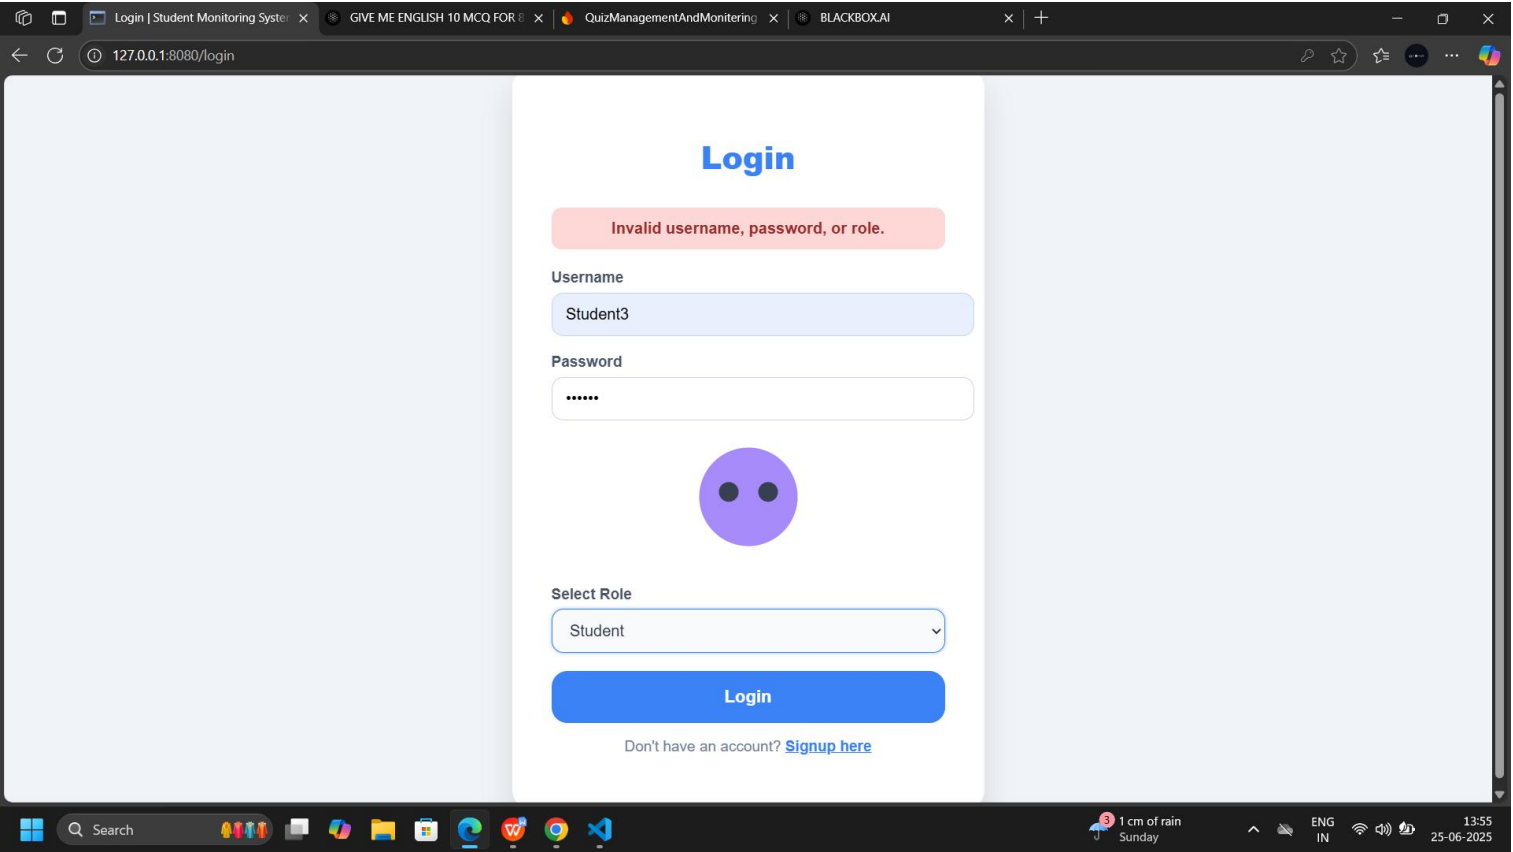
Login | Student Monitoring Syste
GIVE ME ENGLISH 10 MCQ FOR 8
QuizManagementAndMonitering
BLACKBOX.AI

127.0.0.1:8080/login

Login

Invalid username, password, or role.

Username

Student3

Password

••••••

Select Role

Student

Login

Don't have an account? Signup here

Search

3 1 cm of rain
Sunday

ENG
IN

13:55
25-06-2025